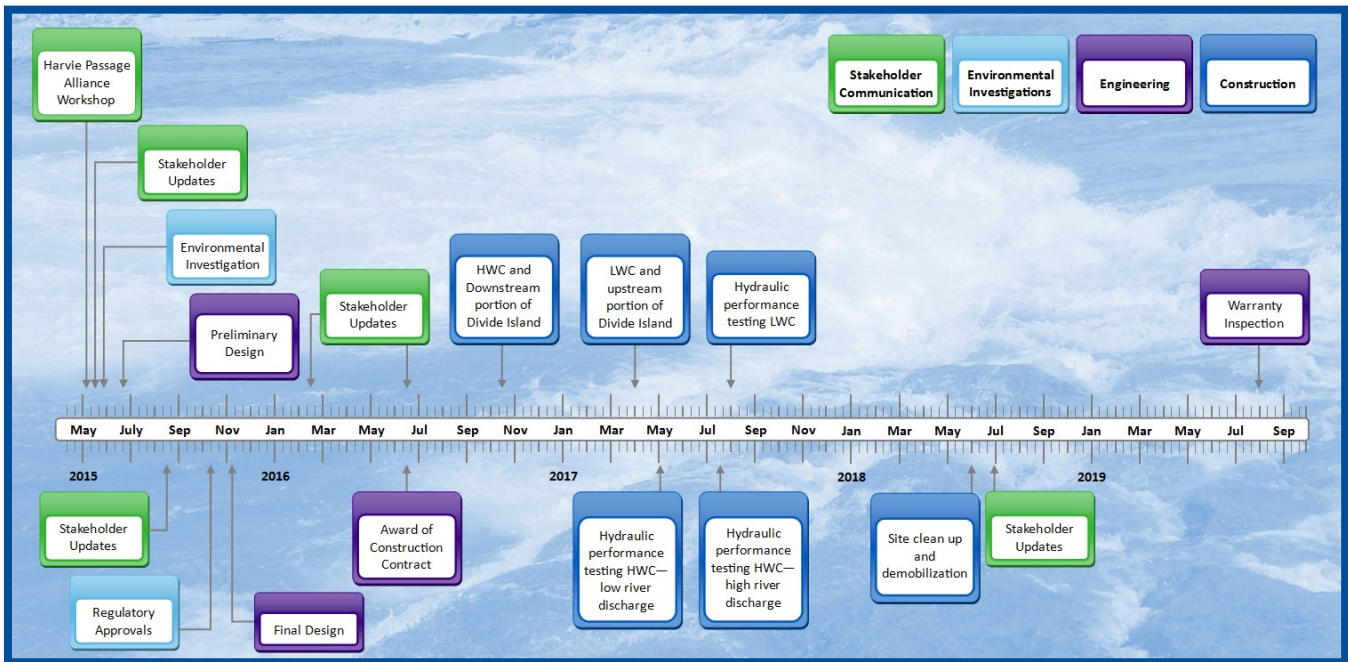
Harvie Passage Alliance Workshop

Stakeholder Communication

Environmental Investigations

Engineering

Construction

Stakeholder Updates

Environmental Investigation

Preliminary Design

Stakeholder Updates

HWC and Downstream portion of Divide Island

LWC and upstream portion of Divide Island

Hydraulic performance testing LWC

Warranty Inspection

May July Sep Nov Jan Mar May Jul Sep Nov Jan Mar May Jul Sep Nov Jan Mar May Jul Sep Jan Mar May Jul Sep

2015 2016 2017 2018 2019

Stakeholder Updates

Regulatory Approvals

Final Design

Award of Construction Contract

Hydraulic performance testing HWC—low river discharge

Hydraulic performance testing HWC—high river discharge

Site clean up and demobilization

Stakeholder Updates